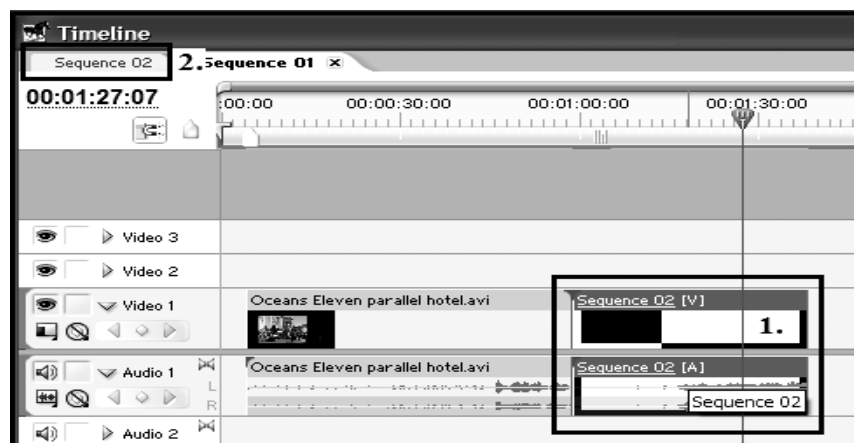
Timeline

Sequence 02 2. Sequence 01 ×

00:01:27:07

:00:00 00:00:30:00 00:01:00:00 00:01:30:00

Video 3

Video 2

Video 1

Oceans Eleven parallel hotel.avi

Sequence 02 [V]

1.

Audio 1

L

R

Oceans Eleven parallel hotel.avi

Sequence 02 [A]

Sequence 02

Audio 2